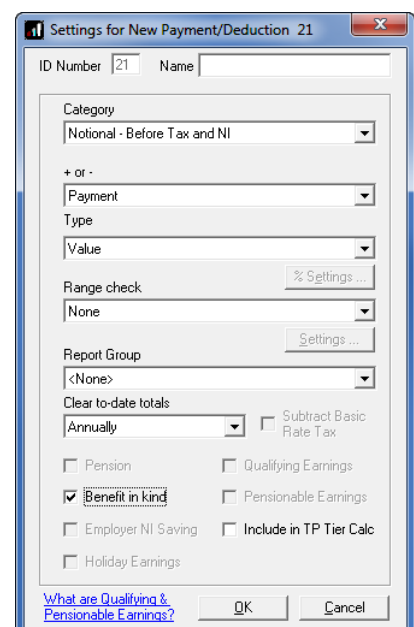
Settings for New Payment/Deduction 21

ID Number 21 Name

Category
Notional - Before Tax and NI

+ or -
Payment

Type
Value

% Settings ...

Range check
None

Settings ...

Report Group
<None>

Clear to-date totals
Annually

Subtract Basic Rate Tax

Pension
Qualifying Earnings
Benefit in kind
Pensionable Earnings
Employer NI Saving
Include in TP Tier Calc
Holiday Earnings

What are Qualifying & Pensionable Earnings?

OK
Cancel